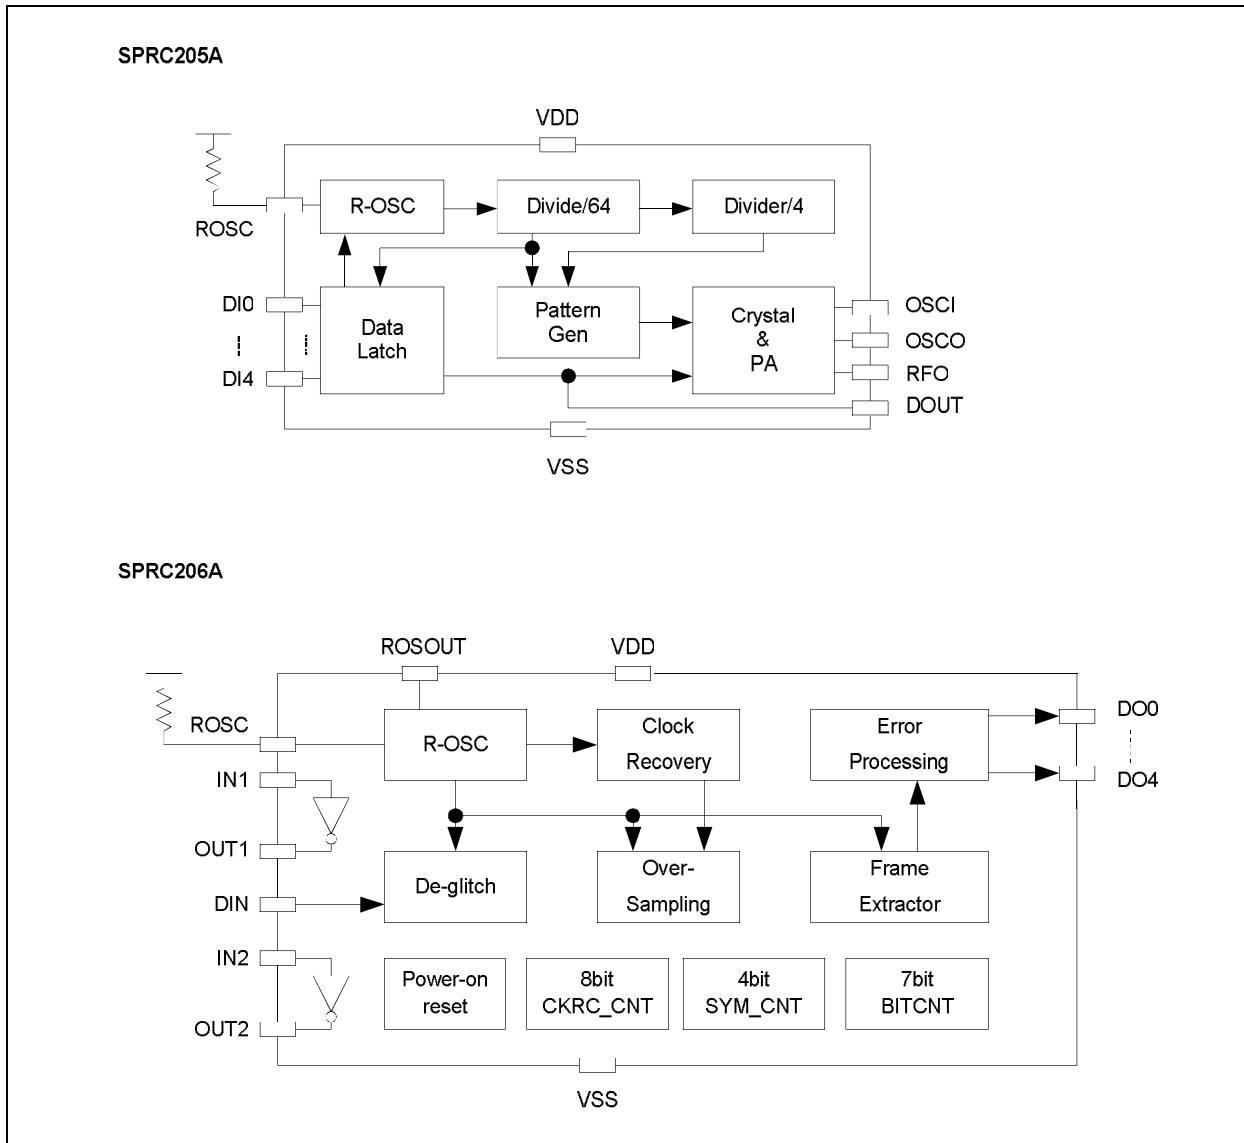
SPRC205A

VDD

ROSC

R-OSC

Divide/64

Divider/4

DI0

DI4

Data Latch

Pattern Gen

Crystal & PA

OSCI

OSCO

RFO

DOUT

VSS

SPRC206A

ROSOUT

VDD

ROSC

R-OSC

Clock Recovery

Error Processing

DO0

DO4

IN1

OUT1

DIN

De-glitch

Over-Sampling

Frame Extractor

IN2

OUT2

Power-on reset

8bit CKRC_CNT

4bit SYM_CNT

7bit BITCNT

VSS